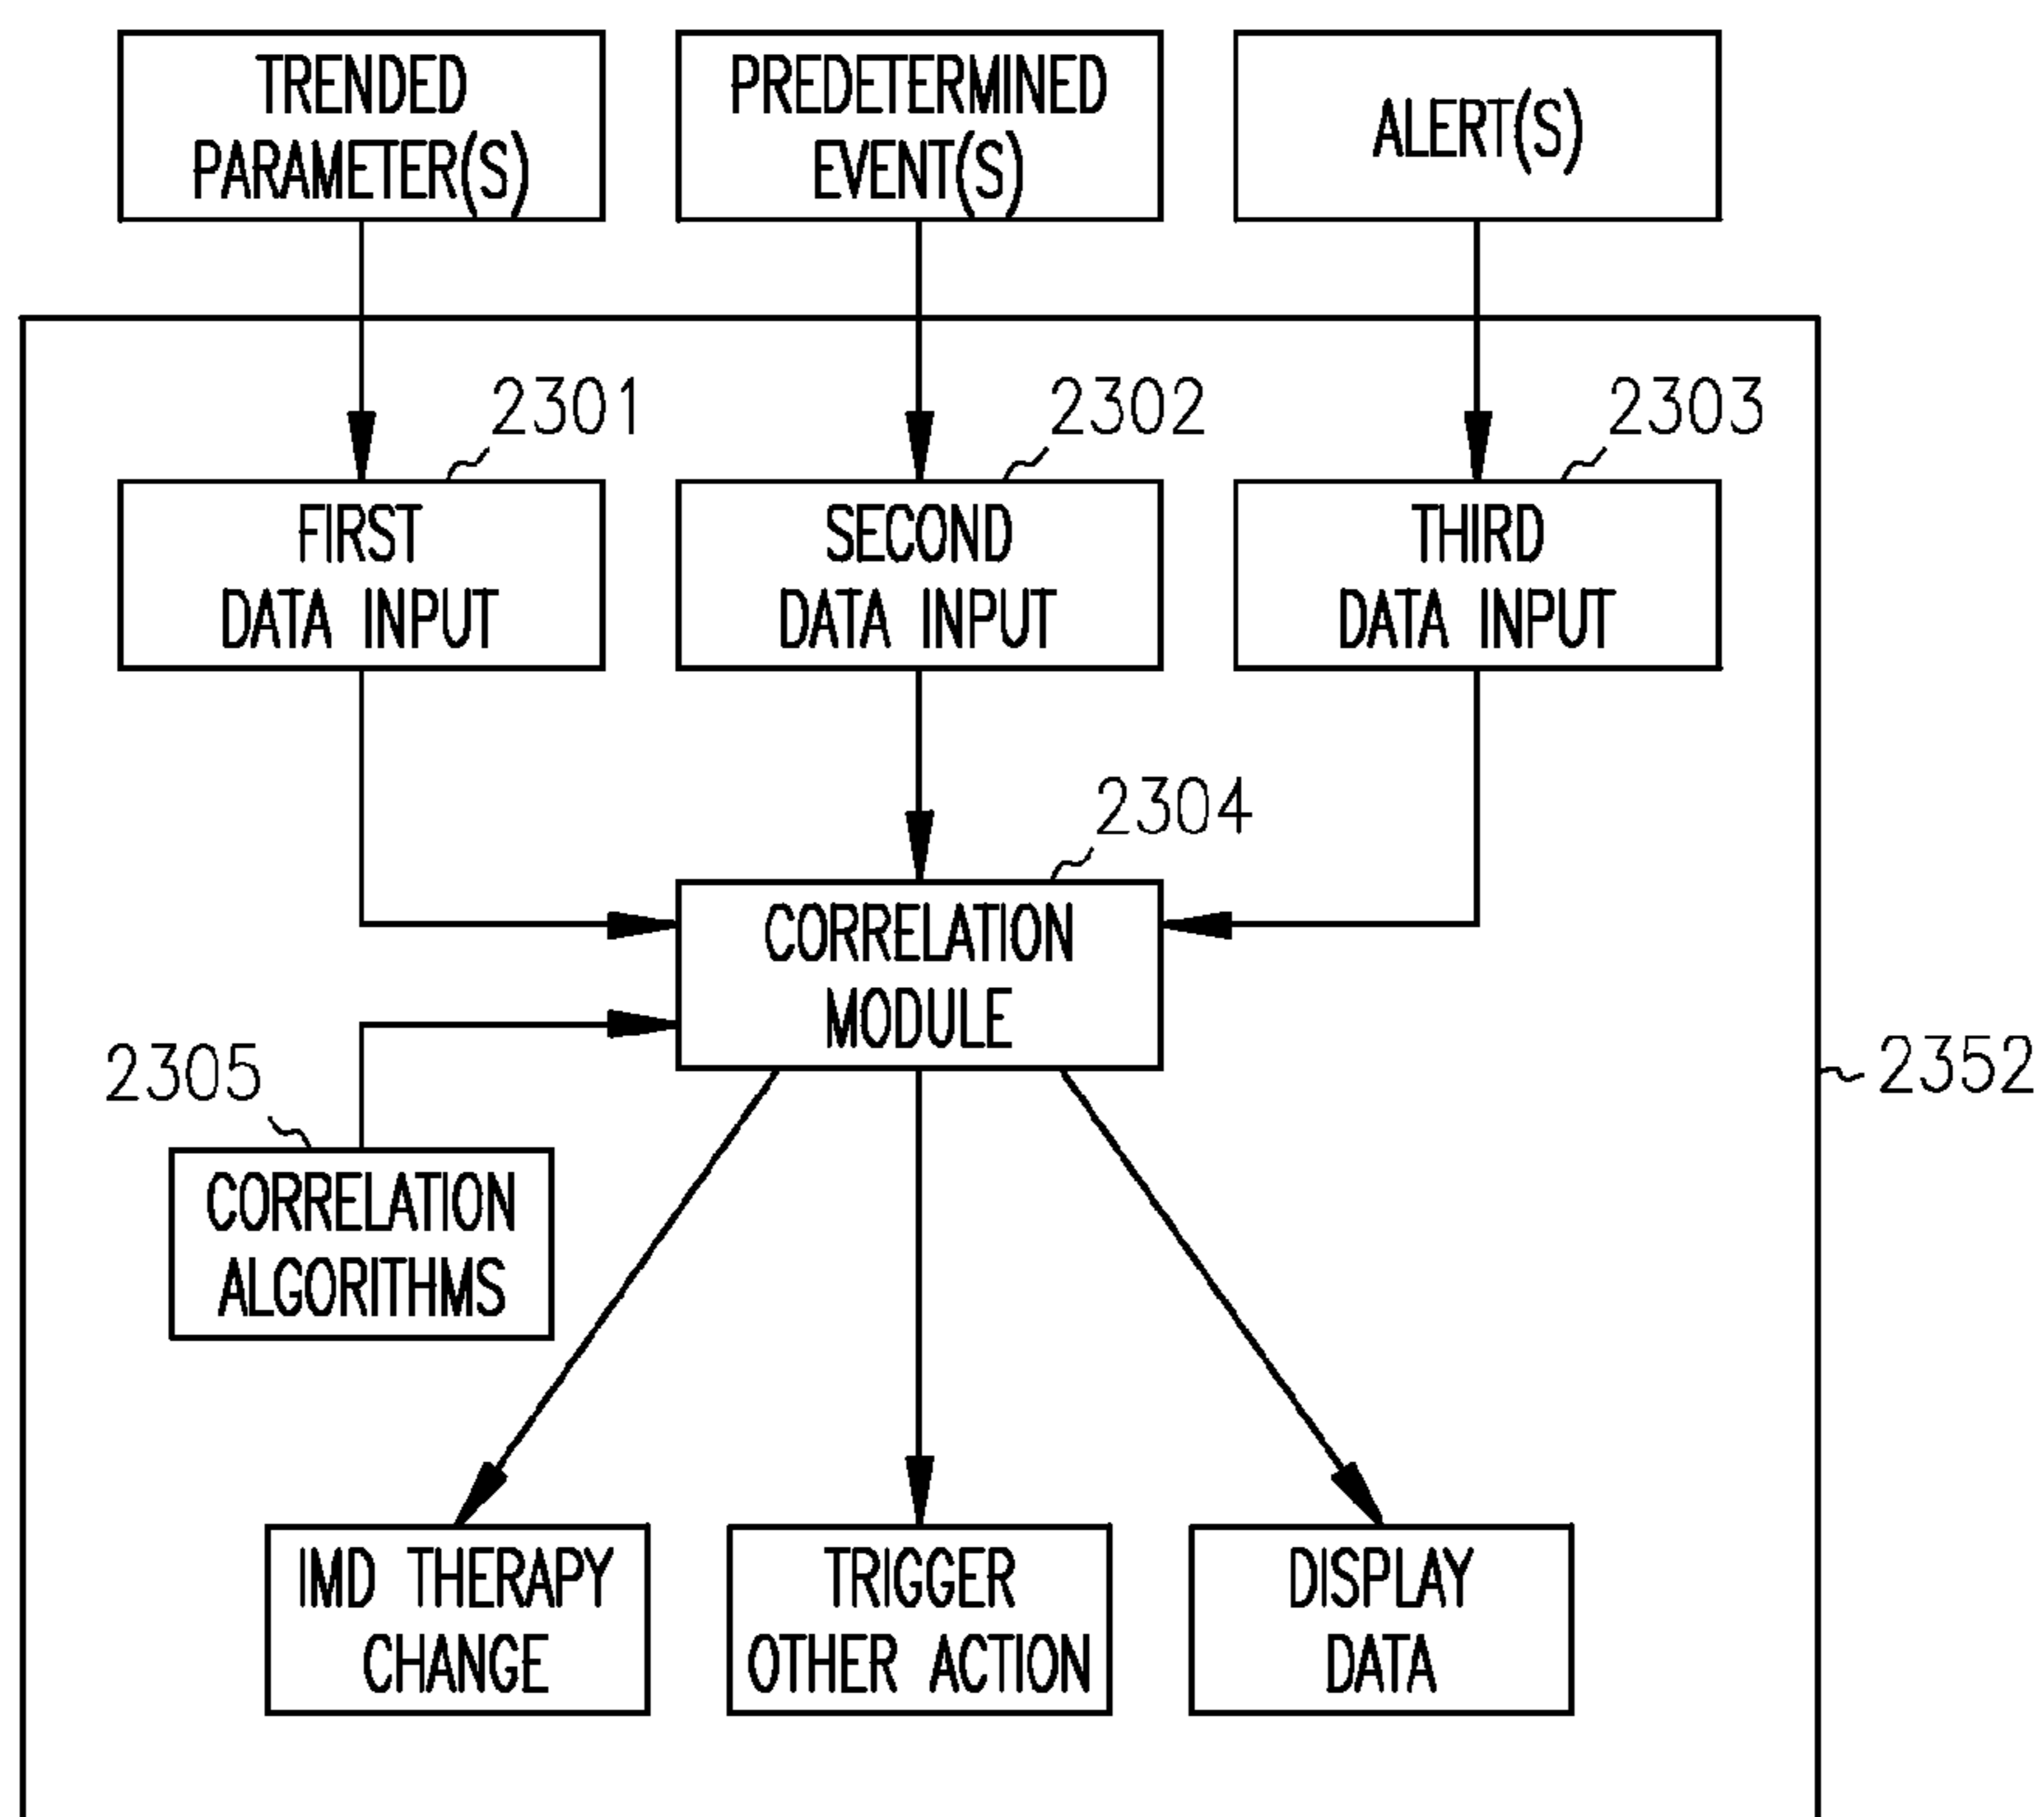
TRENDED PARAMETER(S)

PREDETERMINED EVENT(S)

ALERT(S)

2301

2302

2303

FIRST DATA INPUT

SECOND DATA INPUT

THIRD DATA INPUT

2304

CORRELATION MODULE

2305

CORRELATION ALGORITHMS

2352

IMD THERAPY CHANGE

TRIGGER OTHER ACTION

DISPLAY DATA